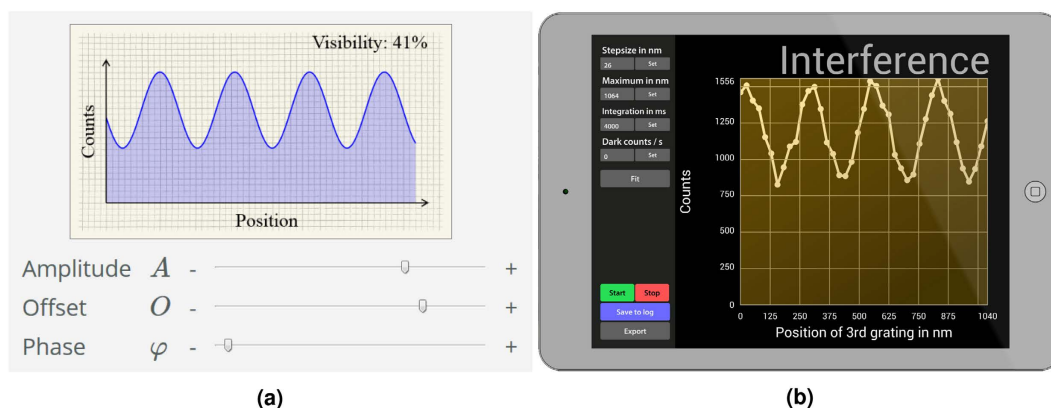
Visibility: 41%

Counts

Position

Amplitude $A$ - +

Offset $O$ - +

Phase $\varphi$ - +

(a)

Stepsize in nm
26 Set
Maximum in nm
1064 Set
Integration in ms
4000 Set
Dark counts / s
0 Set
Fit

Start Stop
Save to log
Export

Interference

Counts

1556
1250
1000
750
500
250
0

0 125 250 375 500 625 750 875 1040

Position of 3rd grating in nm

(b)